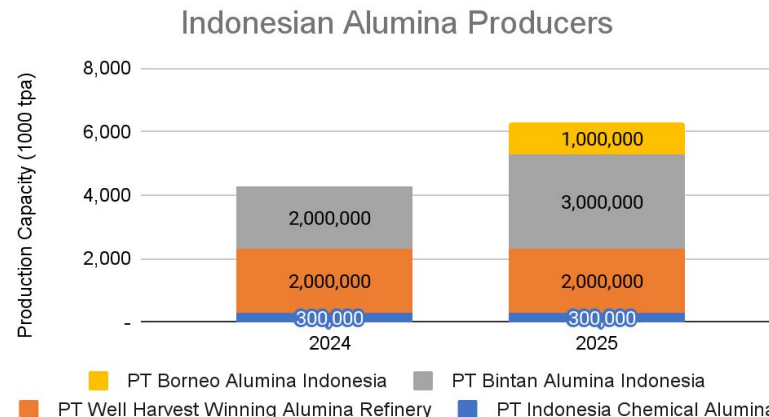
Indonesian Alumina Producers

Production Capacity (1000 tpa)

8,000
6,000
4,000
2,000
-

2024
2,000,000
2,000,000
300,000

2025
1,000,000
3,000,000
2,000,000
300,000

PT Borneo Alumina Indonesia
PT Bintan Alumina Indonesia
PT Well Harvest Winning Alumina Refinery
PT Indonesia Chemical Alumin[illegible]